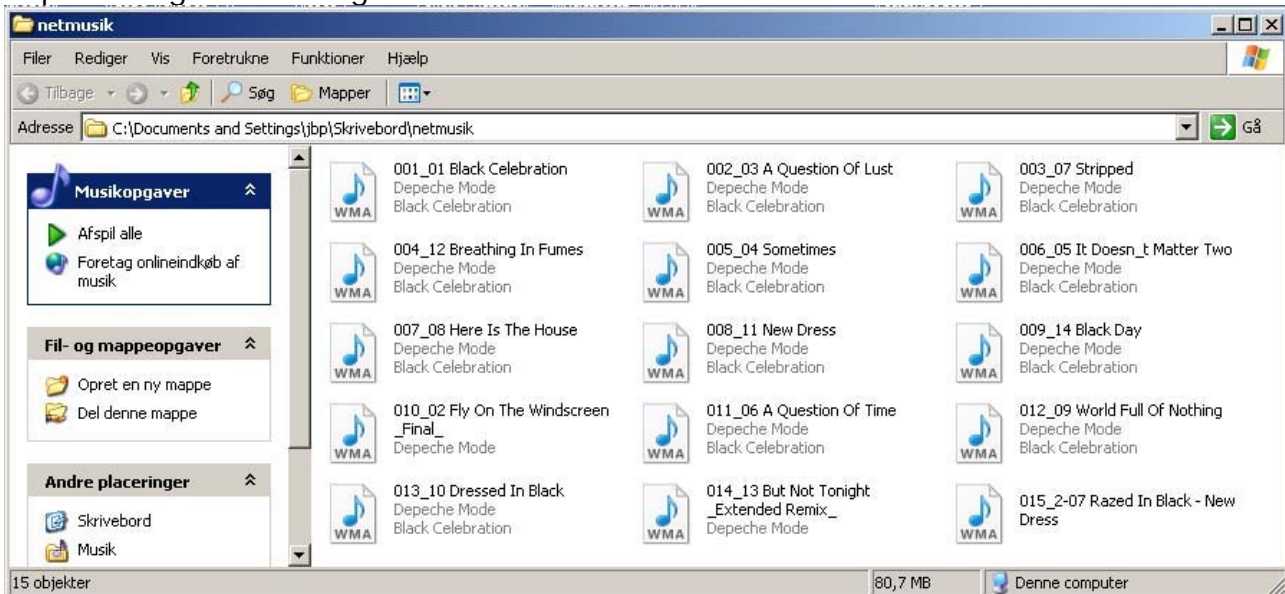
netmusik

Filer Rediger Vis Foretrukne Funktioner Hjælp

Tilbage Søg Mapper

Adresse C:\Documents and Settings\jbp\Skrivebord\netmusik Gå

Musikopgaver

Afspil alle
Foretag onlineindkøb af musik

Fil- og mappeopgaver

Opret en ny mappe
Del denne mappe

Andre placeringer

Skrivebord
Musik

WMA 001_01 Black Celebration Depeche Mode Black Celebration

WMA 002_03 A Question Of Lust Depeche Mode Black Celebration

WMA 003_07 Stripped Depeche Mode Black Celebration

WMA 004_12 Breathing In Fumes Depeche Mode Black Celebration

WMA 005_04 Sometimes Depeche Mode Black Celebration

WMA 006_05 It Doesn_t Matter Two Depeche Mode Black Celebration

WMA 007_08 Here Is The House Depeche Mode Black Celebration

WMA 008_11 New Dress Depeche Mode Black Celebration

WMA 009_14 Black Day Depeche Mode Black Celebration

WMA 010_02 Fly On The Windscreen _Final_ Depeche Mode

WMA 011_06 A Question Of Time Depeche Mode Black Celebration

WMA 012_09 World Full Of Nothing Depeche Mode Black Celebration

WMA 013_10 Dressed In Black Depeche Mode Black Celebration

WMA 014_13 But Not Tonight _Extended Remix_ Depeche Mode

WMA 015_2-07 Razed In Black - New Dress

15 objekter 80,7 MB Denne computer